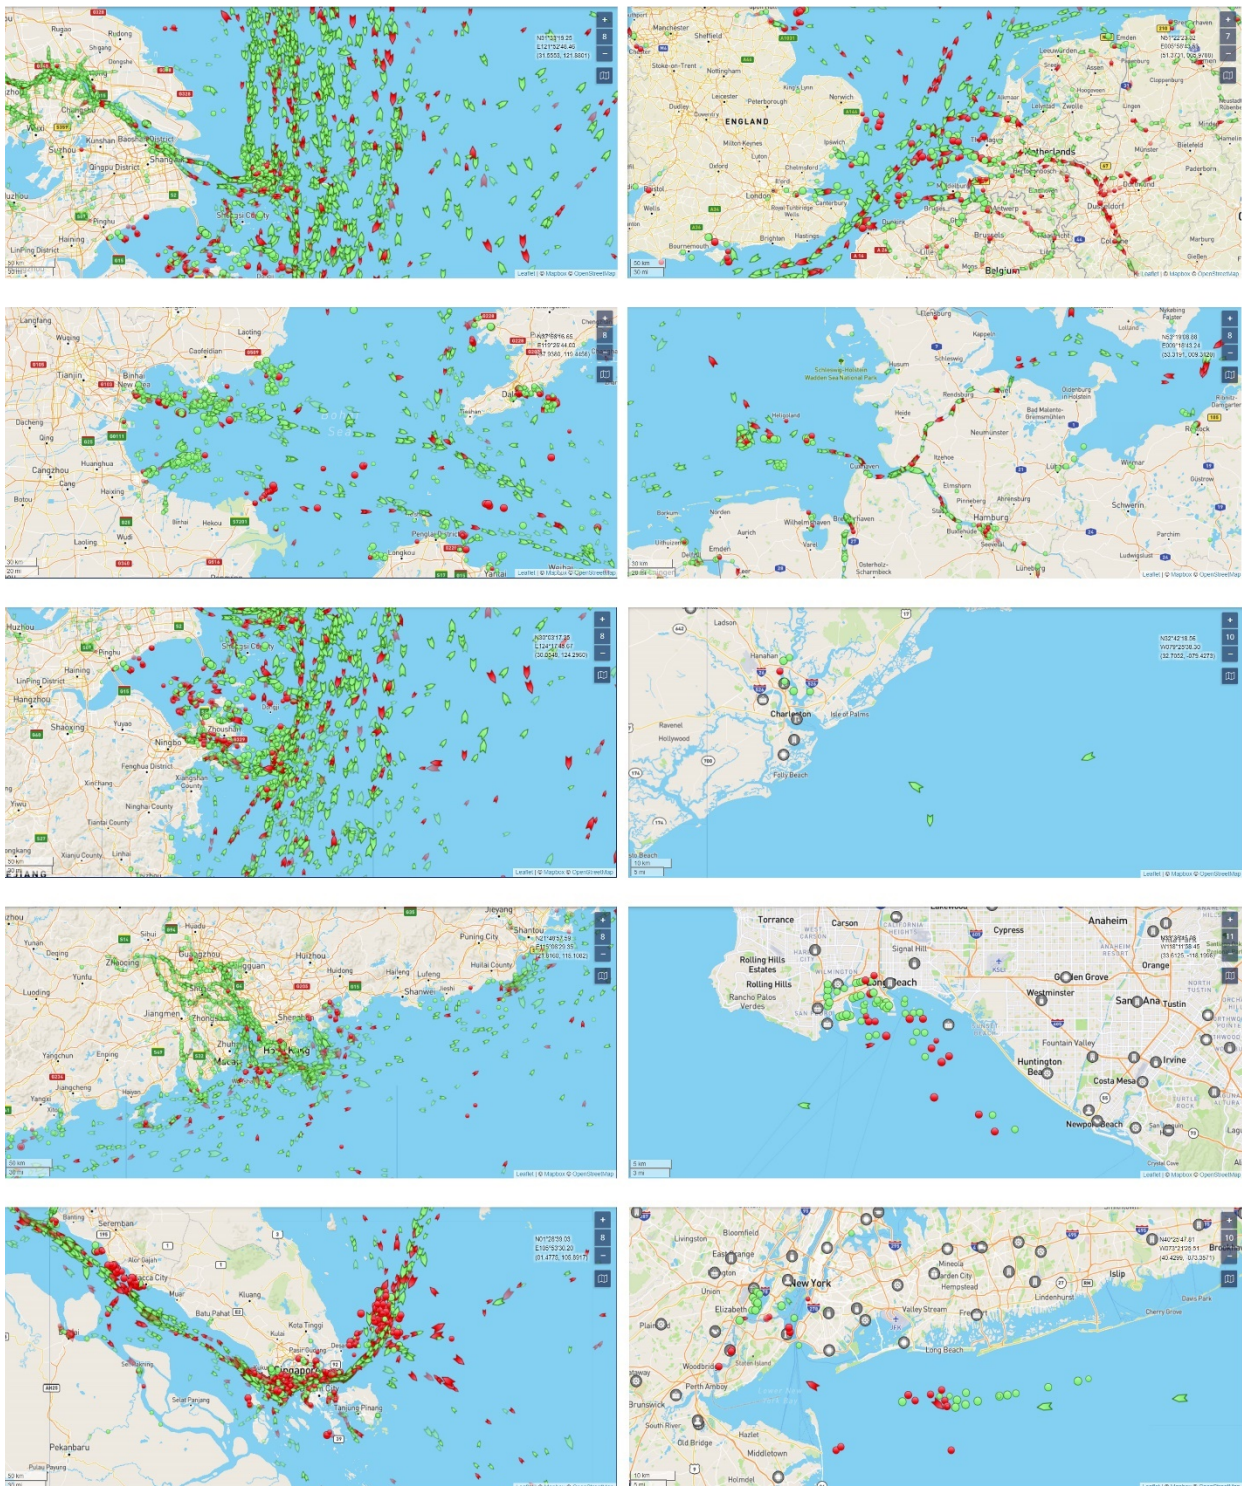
Rugao
Rudong
Shigang
Dongshe
Changshu
Kunshan
Baoshan District
Shanghai
Suzhou
Qingpu District
Pinghu
Haining
LinPing District
Shengsi County
+
8
−
N31°22'15.23
E121°52'46.46
(31.5558, 121.8801)
50 km
50 mi
Leaflet | © Mapbox © OpenStreetMap

Manchester
Sheffield
Stoke-on-Trent
Nottingham
Leicester
Peterborough
King's Lynn
Norwich
ENGLAND
Coventry
Milton Keynes
Luton
Ipswich
Chelmsford
Oxford
London
Canterbury
Bristol
Royal Tunbridge Wells
Brighton
Hastings
Bournemouth
Dunkirk
Lille
Mons
Brussels
Belgium
Antwerp
Netherlands
Emden
Groningen
Assen
Leeuwarden
Zwolle
Lingen
Almere
Münster
Bielefeld
Paderborn
Dortmund
Duesseldorf
Cologne
Marburg
Gießen
Hoogeveen
Cloppenburg
Rotterdam
Eindhoven
+
7
−
N51°22'21.02
E005°58'48.32
(51.3721, 005.9799)
50 km
50 mi
Leaflet | © Mapbox © OpenStreetMap

Langfang
Laoting
Wuqing
Caofeidian
Tianjin
Binhai New Area
Dacheng
Qing
Cangzhou
Huanghua
Cang
Haixing
Botou
Binzhou
Hekou
Laoling
Wudi
Longkou
Penglai
Yantai
Dalian
Bohai Sea
+
8
−
N37°58'16.65
E119°29'44.63
(37.9560, 119.4856)
30 km
20 mi
Leaflet | © Mapbox © OpenStreetMap

Flensburg
Kappeln
Schleswig
Husum
Schleswig-Holstein Wadden Sea National Park
Helgoland
Heide
Rendsburg
Kiel
Oldenburg in Holstein
Bad Malente-Gremsmühlen
Neumünster
Itzehoe
Lübeck
Wismar
Cuxhaven
Bremerhaven
Elmshorn
Pinneberg
Hamburg
Buxtehude
Seevetal
Ahrensburg
Schwerin
Güstrow
Parchim
Ludwigslust
Lüneburg
Rostock
Nakskov
Falster
Borkum
Norden
Aurich
Emden
Wilhelmshaven
Varel
Uithuizen
Delfzijl
Osterholz-Scharmbeck
+
8
−
N53°19'08.88
E009°18'43.24
(53.3191, 009.3120)
30 km
20 mi
Leaflet | © Mapbox © OpenStreetMap

Huzhou
Pinghu
Haining
LinPing District
Hangzhou
Shaoxing
Yuyao
Ningbo
Zhoushan
Fenghua District
Xiangshan County
Xinchang
Ninghai County
Tiantai County
Xianju County
Linhai
Yiwu
Shengsi County
+
8
−
N30°03'17.38
E124°17'48.67
(30.0546, 124.2960)
50 km
30 mi
Leaflet | © Mapbox © OpenStreetMap

Ladson
Hanahan
Charleston
Isle of Palms
Ravenel
Hollywood
Folly Beach
+
10
−
N32°42'18.56
W079°25'38.30
(32.7052, -079.4273)
10 km
5 mi
Leaflet | © Mapbox © OpenStreetMap

Huadu
Jieyang
Shantou
Puning City
Sihui
Guangzhou
Dongguan
Huizhou
Huidong
Haifeng
Lufeng
Huilai County
Yunan
Deqing
Zhaoqing
Yunfu
Luoding
Jiangmen
Zhongshan
Shenzhen
Hong Kong
Macao
Zhuhai
Shanwei
Yangchun
Enping
Jiangcheng
Haiyan
Yangxi
+
8
−
N21°49'37.29
E116°09'29.35
(21.8160, 116.1582)
50 km
30 mi
Leaflet | © Mapbox © OpenStreetMap

Torrance
Carson
Anaheim
Cypress
Signal Hill
Rolling Hills Estates
Rolling Hills
Rancho Palos Verdes
Long Beach
Garden Grove
Westminster
Orange
Santa Ana
Tustin
Fountain Valley
Huntington Beach
Irvine
Costa Mesa
Newport Beach
Crystal Cove
+
11
−
5 km
3 mi
Leaflet | © Mapbox © OpenStreetMap

Bentong
Seremban
Alor Gajah
Malacca City
Muar
Kluang
Batu Pahat
Kota Tinggi
Kulai
Pasir Gudang
Singapore
Tanjung Pinang
Selat Panjang
Pekanbaru
Pulau Payung
+
8
−
N01°26'39.03
E105°57'30.20
(01.4772, 105.9811)
50 km

Livingston
Bloomfield
East Orange
Newark
Union
New York
Elizabeth
Mineola
Garden City
Hempstead
Valley Stream
Freeport
Lindenhurst
Islip
Davis Park
Cherry Grove
Long Beach
Plainfield
Woodbridge
Staten Island
Perth Amboy
South River
Old Bridge
Hazlet
Middletown
Holmdel
Brunswick
+
10
−
N40°29'47.61
W073°21'25.51
(40.4299, 073.3571)
10 km
5 mi